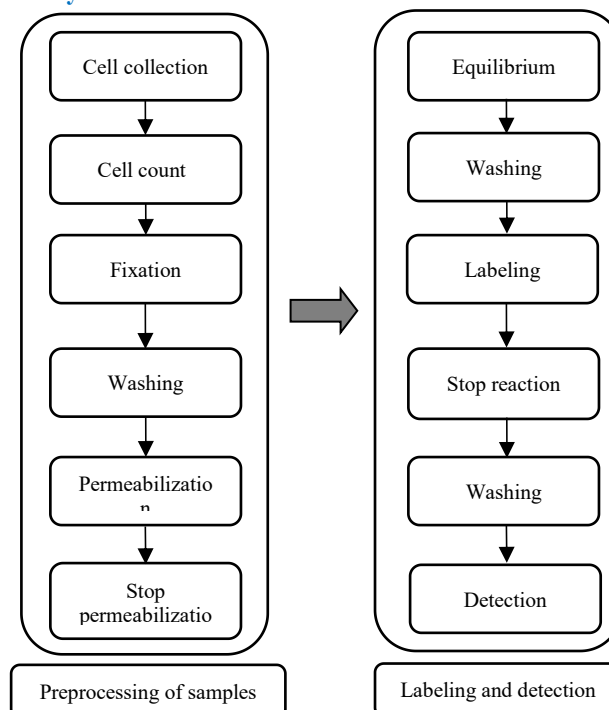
Cell collection

Cell count

Fixation

Washing

Permeabilizatio n

Stop permeabilizatio

Preprocessing of samples

Equilibrium

Washing

Labeling

Stop reaction

Washing

Detection

Labeling and detection